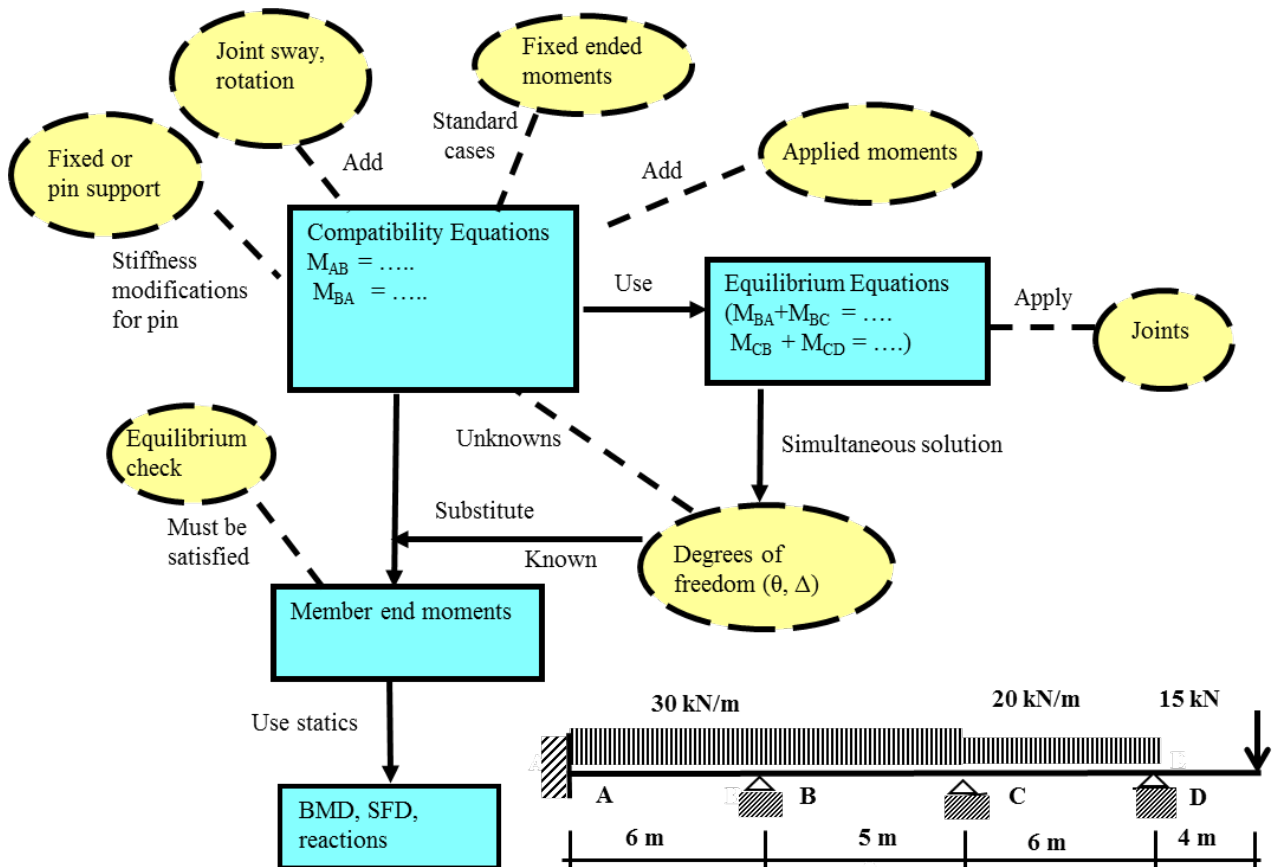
Joint sway, rotation

Fixed ended moments

Fixed or pin support

Add

Standard cases

Add

Applied moments

Stiffness modifications for pin

Compatibility Equations
$M_{AB}$ = …..
$M_{BA}$ = …..

Use

Equilibrium Equations
($M_{BA}$+$M_{BC}$ = ….
$M_{CB}$ + $M_{CD}$ = ….)

Apply

Joints

Equilibrium check

Unknowns

Simultaneous solution

Must be satisfied

Substitute

Known

Degrees of freedom (θ, Δ)

Member end moments

Use statics

BMD, SFD, reactions

30 kN/m

20 kN/m

15 kN

A

B

C

D

6 m

5 m

6 m

4 m